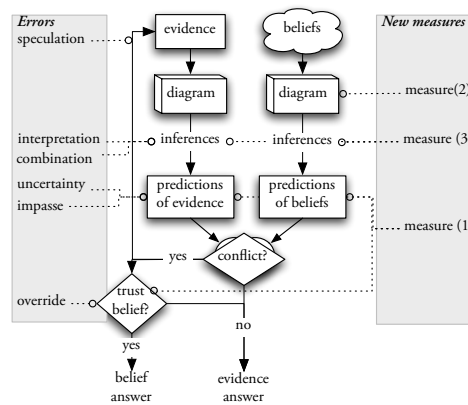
Errors
speculation
interpretation
combination
uncertainty
impasse
override

evidence
beliefs
diagram
diagram
inferences
inferences
predictions of evidence
predictions of beliefs
yes
conflict?
trust belief?
no
yes
belief answer
evidence answer

New measures
measure(2)
measure (3
measure (1